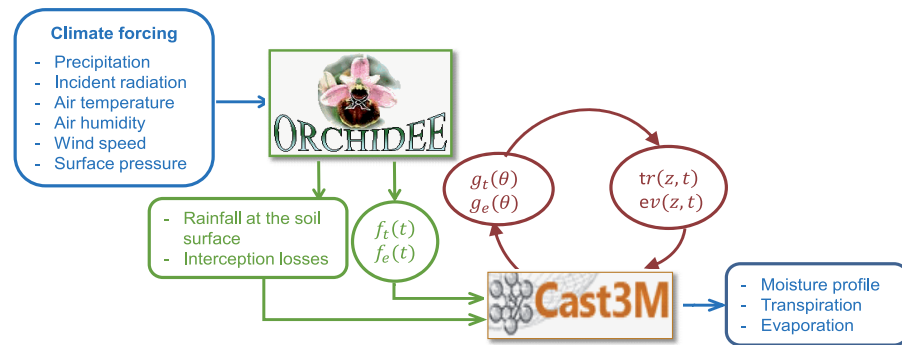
Climate forcing

- Precipitation
- Incident radiation
- Air temperature
- Air humidity
- Wind speed
- Surface pressure

ORCHIDEE

- Rainfall at the soil surface
- Interception losses

$f_t(t)$
$f_e(t)$

$g_t(\theta)$
$g_e(\theta)$

$\mathrm{tr}(z,t)$
$\mathrm{ev}(z,t)$

Cast3M

- Moisture profile
- Transpiration
- Evaporation